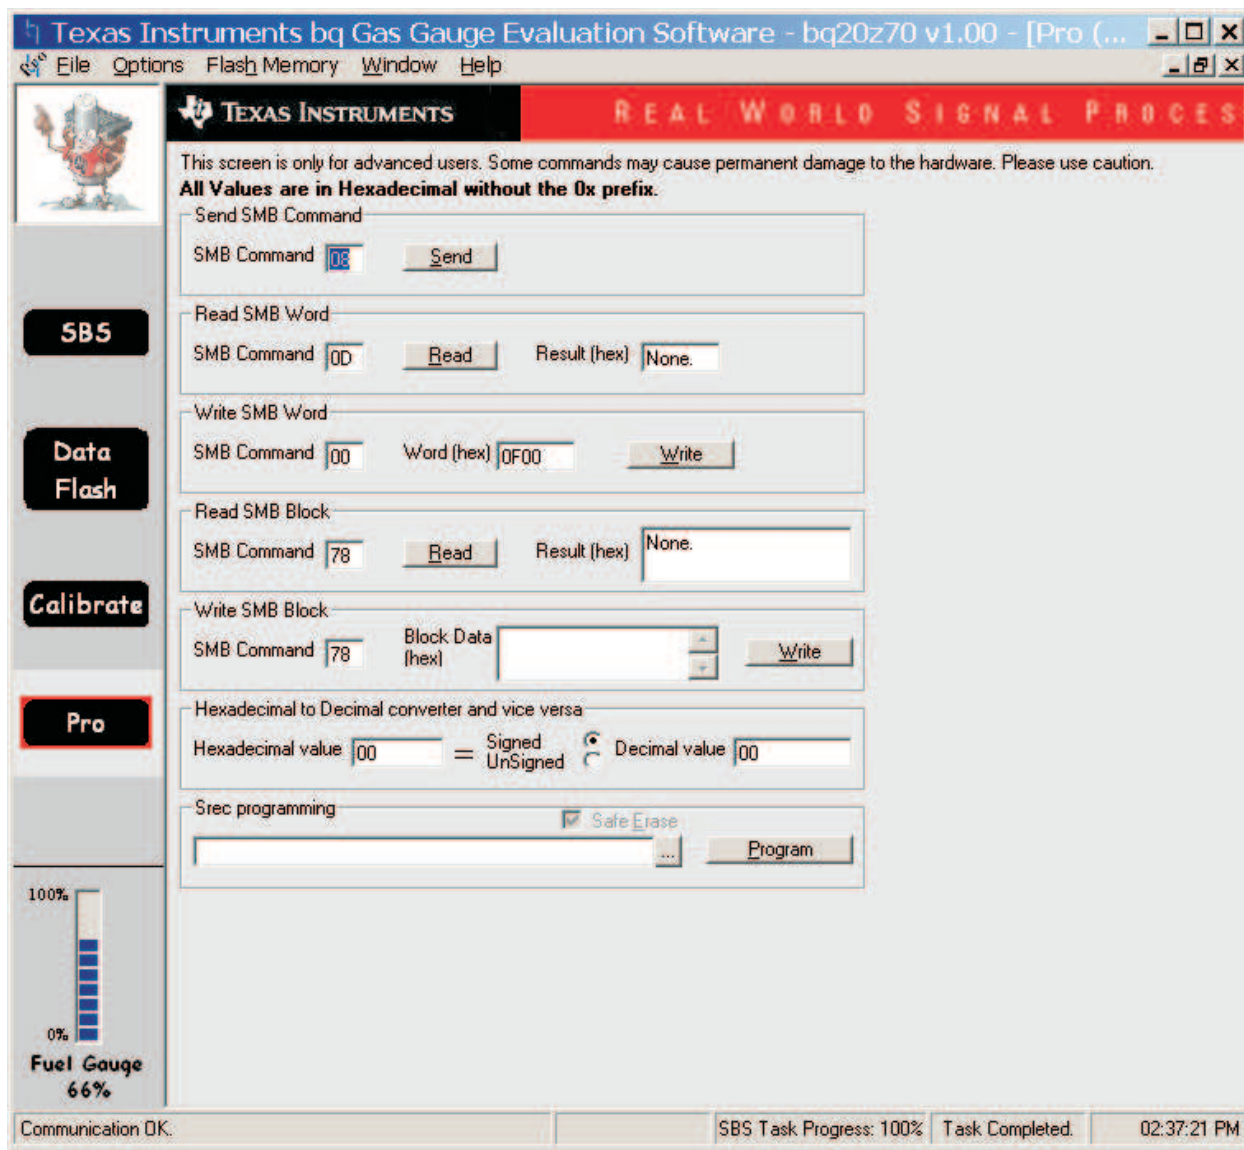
Texas Instruments bq Gas Gauge Evaluation Software - bq20z70 v1.00 - [Pro (...

File Options Flash Memory Window Help

TEXAS INSTRUMENTS REAL WORLD SIGNAL PROCES

This screen is only for advanced users. Some commands may cause permanent damage to the hardware. Please use caution.
All Values are in Hexadecimal without the 0x prefix.

Send SMB Command
SMB Command 08 Send

Read SMB Word
SMB Command 0D Read Result (hex) None.

Write SMB Word
SMB Command 00 Word (hex) 0F00 Write

Read SMB Block
SMB Command 78 Read Result (hex) None.

Write SMB Block
SMB Command 78 Block Data (hex) Write

Hexadecimal to Decimal converter and vice versa
Hexadecimal value 00 = Signed UnSigned Decimal value 00

Srec programming
Safe Erase
... Program

SBS

Data Flash

Calibrate

Pro

100%

0%

Fuel Gauge
66%

Communication OK. SBS Task Progress: 100% Task Completed. 02:37:21 PM